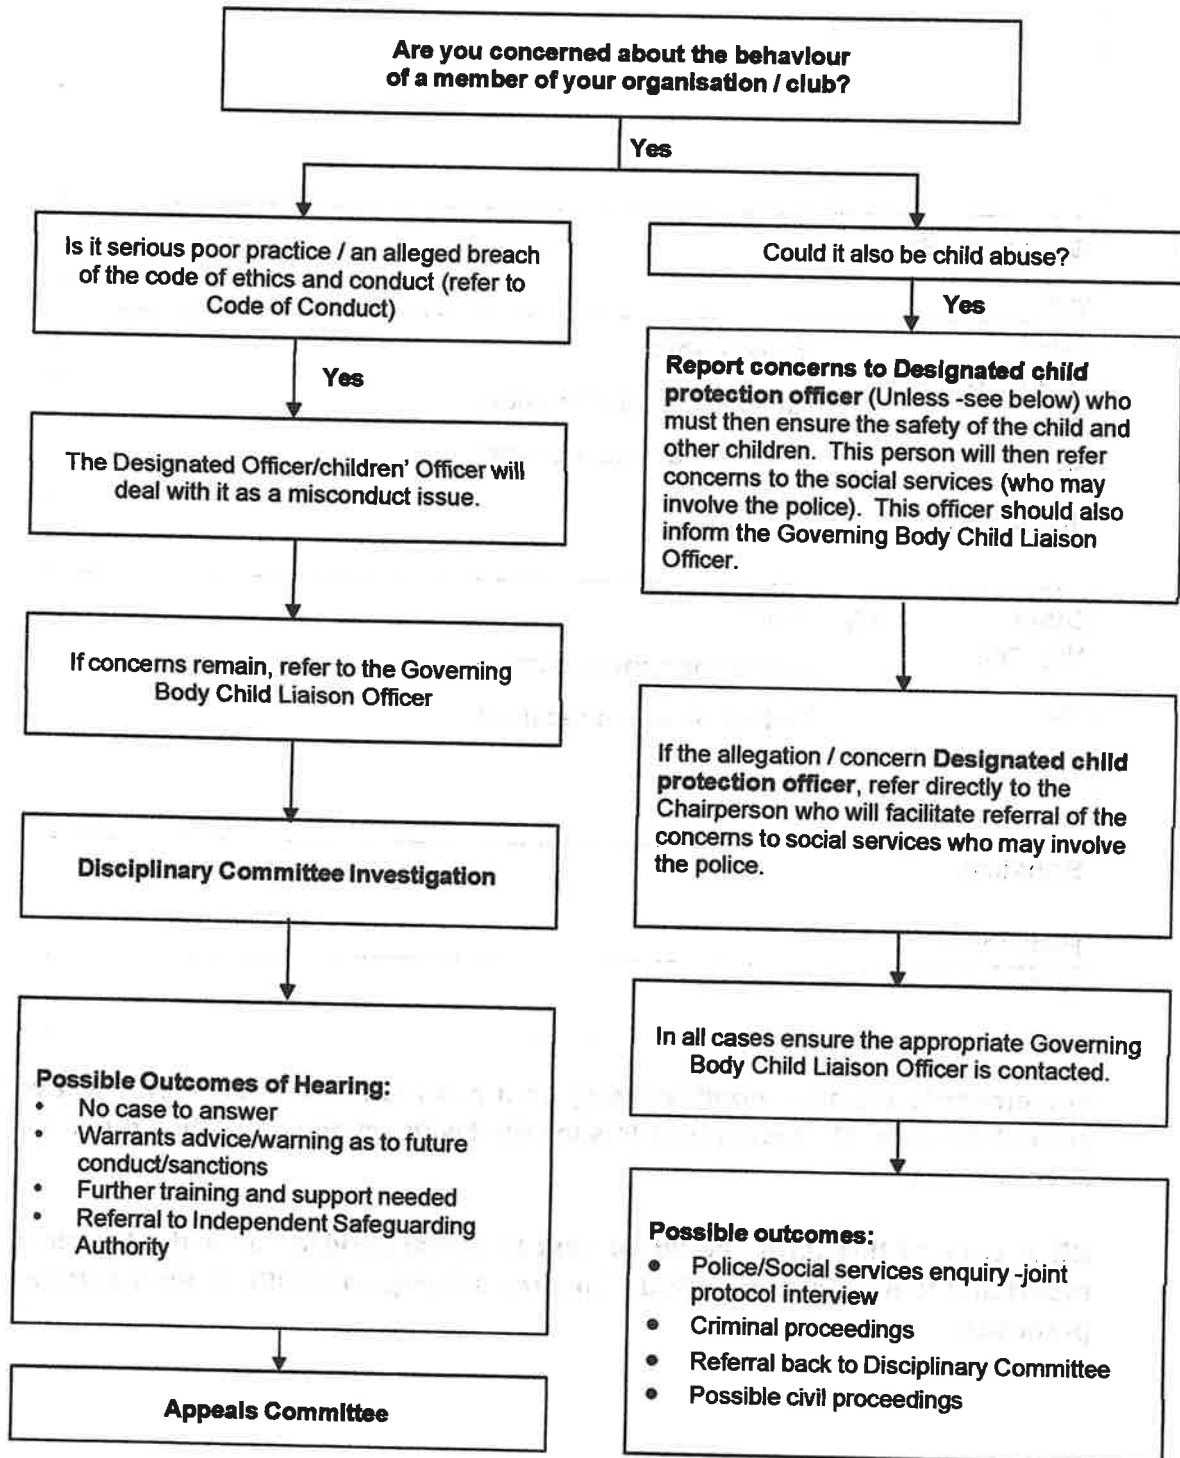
Are you concerned about the behaviour of a member of your organisation / club?

Yes

Is it serious poor practice / an alleged breach of the code of ethics and conduct (refer to Code of Conduct)

Yes

The Designated Officer/children' Officer will deal with it as a misconduct issue.

If concerns remain, refer to the Governing Body Child Liaison Officer

Disciplinary Committee Investigation

Possible Outcomes of Hearing:
- No case to answer
- Warrants advice/warning as to future conduct/sanctions
- Further training and support needed
- Referral to Independent Safeguarding Authority

Appeals Committee

Could it also be child abuse?

Yes

Report concerns to Designated child protection officer (Unless -see below) who must then ensure the safety of the child and other children. This person will then refer concerns to the social services (who may involve the police). This officer should also inform the Governing Body Child Liaison Officer.

If the allegation / concern Designated child protection officer, refer directly to the Chairperson who will facilitate referral of the concerns to social services who may involve the police.

In all cases ensure the appropriate Governing Body Child Liaison Officer is contacted.

Possible outcomes:
- Police/Social services enquiry -joint protocol interview
- Criminal proceedings
- Referral back to Disciplinary Committee
- Possible civil proceedings